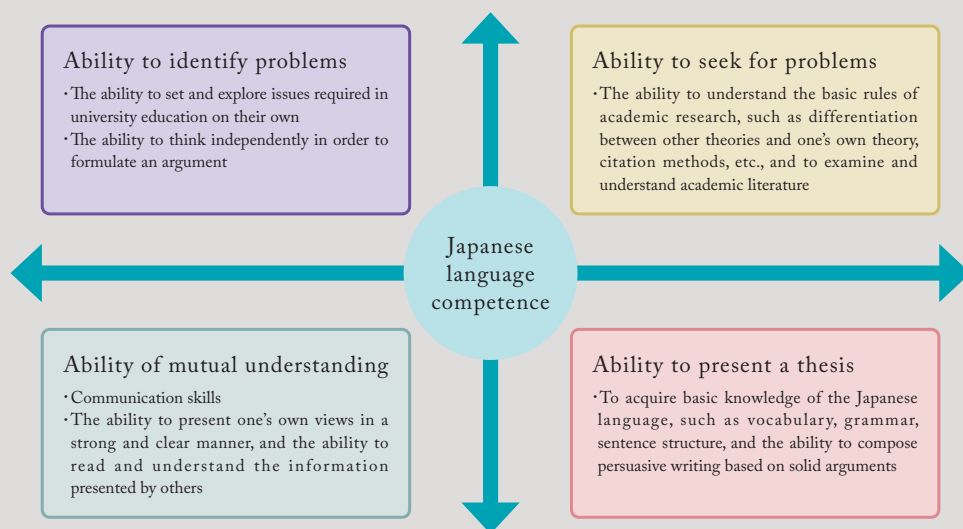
Ability to identify problems

・The ability to set and explore issues required in university education on their own
・The ability to think independently in order to formulate an argument

Ability to seek for problems

・The ability to understand the basic rules of academic research, such as differentiation between other theories and one's own theory, citation methods, etc., and to examine and understand academic literature

Japanese language competence

Ability of mutual understanding

・Communication skills
・The ability to present one's own views in a strong and clear manner, and the ability to read and understand the information presented by others

Ability to present a thesis

・To acquire basic knowledge of the Japanese language, such as vocabulary, grammar, sentence structure, and the ability to compose persuasive writing based on solid arguments